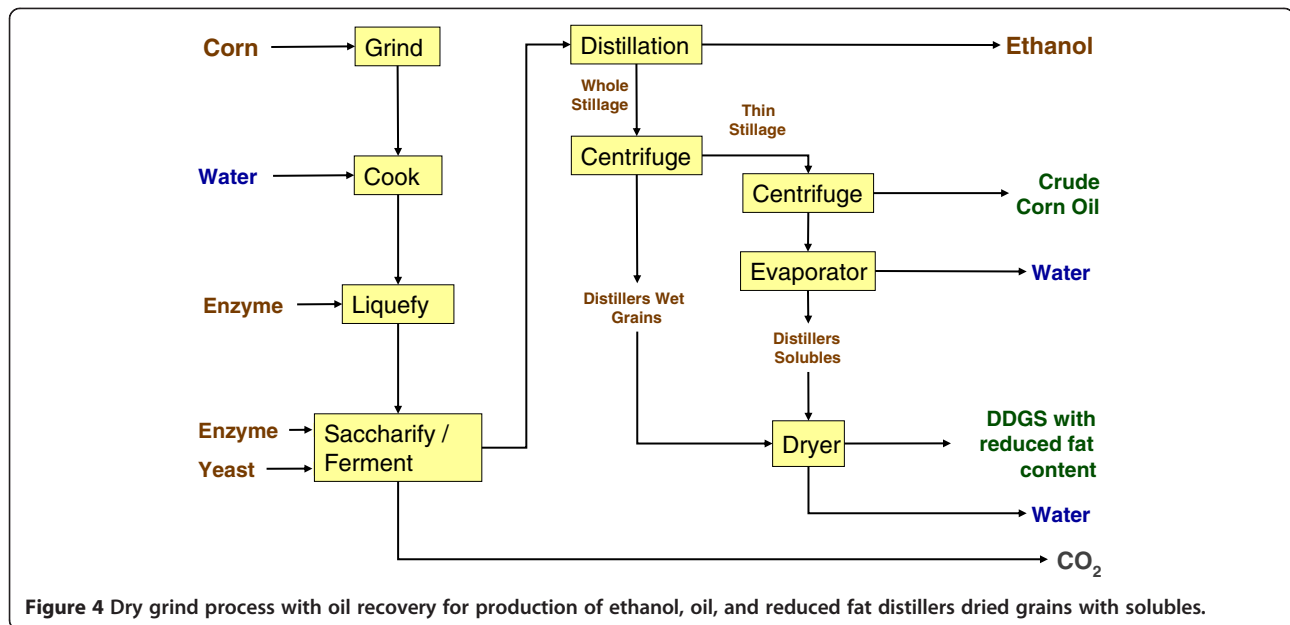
Corn
Grind
Water
Cook
Enzyme
Liquefy
Enzyme
Yeast
Saccharify / Ferment
Distillation
Ethanol
Whole Stillage
Centrifuge
Thin Stillage
Centrifuge
Crude Corn Oil
Evaporator
Water
Distillers Wet Grains
Distillers Solubles
Dryer
DDGS with reduced fat content
Water
$CO_2$

**Figure 4** Dry grind process with oil recovery for production of ethanol, oil, and reduced fat distillers dried grains with solubles.